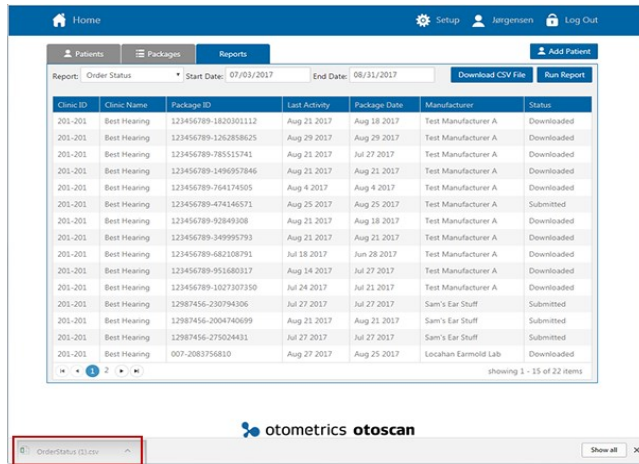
Home

Setup Jørgensen Log Out

Patients Packages Reports

Add Patient

Report: Order Status Start Date: 07/03/2017 End Date: 08/31/2017 Download CSV File Run Report

| Clinic ID | Clinic Name | Package ID | Last Activity | Package Date | Manufacturer | Status |
|---|---|---|---|---|---|---|
| 201-201 | Best Hearing | 123456789-1820301112 | Aug 21 2017 | Aug 18 2017 | Test Manufacturer A | Downloaded |
| 201-201 | Best Hearing | 123456789-1262858625 | Aug 29 2017 | Aug 29 2017 | Test Manufacturer A | Downloaded |
| 201-201 | Best Hearing | 123456789-785515741 | Aug 21 2017 | Jul 27 2017 | Test Manufacturer A | Downloaded |
| 201-201 | Best Hearing | 123456789-1496957846 | Aug 21 2017 | Aug 21 2017 | Test Manufacturer A | Downloaded |
| 201-201 | Best Hearing | 123456789-764174505 | Aug 4 2017 | Aug 4 2017 | Test Manufacturer A | Downloaded |
| 201-201 | Best Hearing | 123456789-474146571 | Aug 25 2017 | Aug 25 2017 | Test Manufacturer A | Submitted |
| 201-201 | Best Hearing | 123456789-92849308 | Aug 21 2017 | Aug 18 2017 | Test Manufacturer A | Downloaded |
| 201-201 | Best Hearing | 123456789-349995793 | Aug 21 2017 | Aug 21 2017 | Test Manufacturer A | Downloaded |
| 201-201 | Best Hearing | 123456789-682108791 | Jul 18 2017 | Jun 28 2017 | Test Manufacturer A | Downloaded |
| 201-201 | Best Hearing | 123456789-951680317 | Aug 14 2017 | Jul 27 2017 | Test Manufacturer A | Downloaded |
| 201-201 | Best Hearing | 123456789-1027307350 | Jul 24 2017 | Jul 21 2017 | Test Manufacturer A | Downloaded |
| 201-201 | Best Hearing | 12987456-230794306 | Jul 27 2017 | Jul 27 2017 | Sam's Ear Stuff | Submitted |
| 201-201 | Best Hearing | 12987456-2004740699 | Aug 21 2017 | Aug 21 2017 | Sam's Ear Stuff | Submitted |
| 201-201 | Best Hearing | 12987456-275024431 | Jul 27 2017 | Jul 27 2017 | Sam's Ear Stuff | Submitted |
| 201-201 | Best Hearing | 007-2083756810 | Aug 27 2017 | Aug 25 2017 | Locahan Earmold Lab | Downloaded |

1 2

showing 1 - 15 of 22 items

otometrics otoscan

OrderStatus (1).csv

Show all